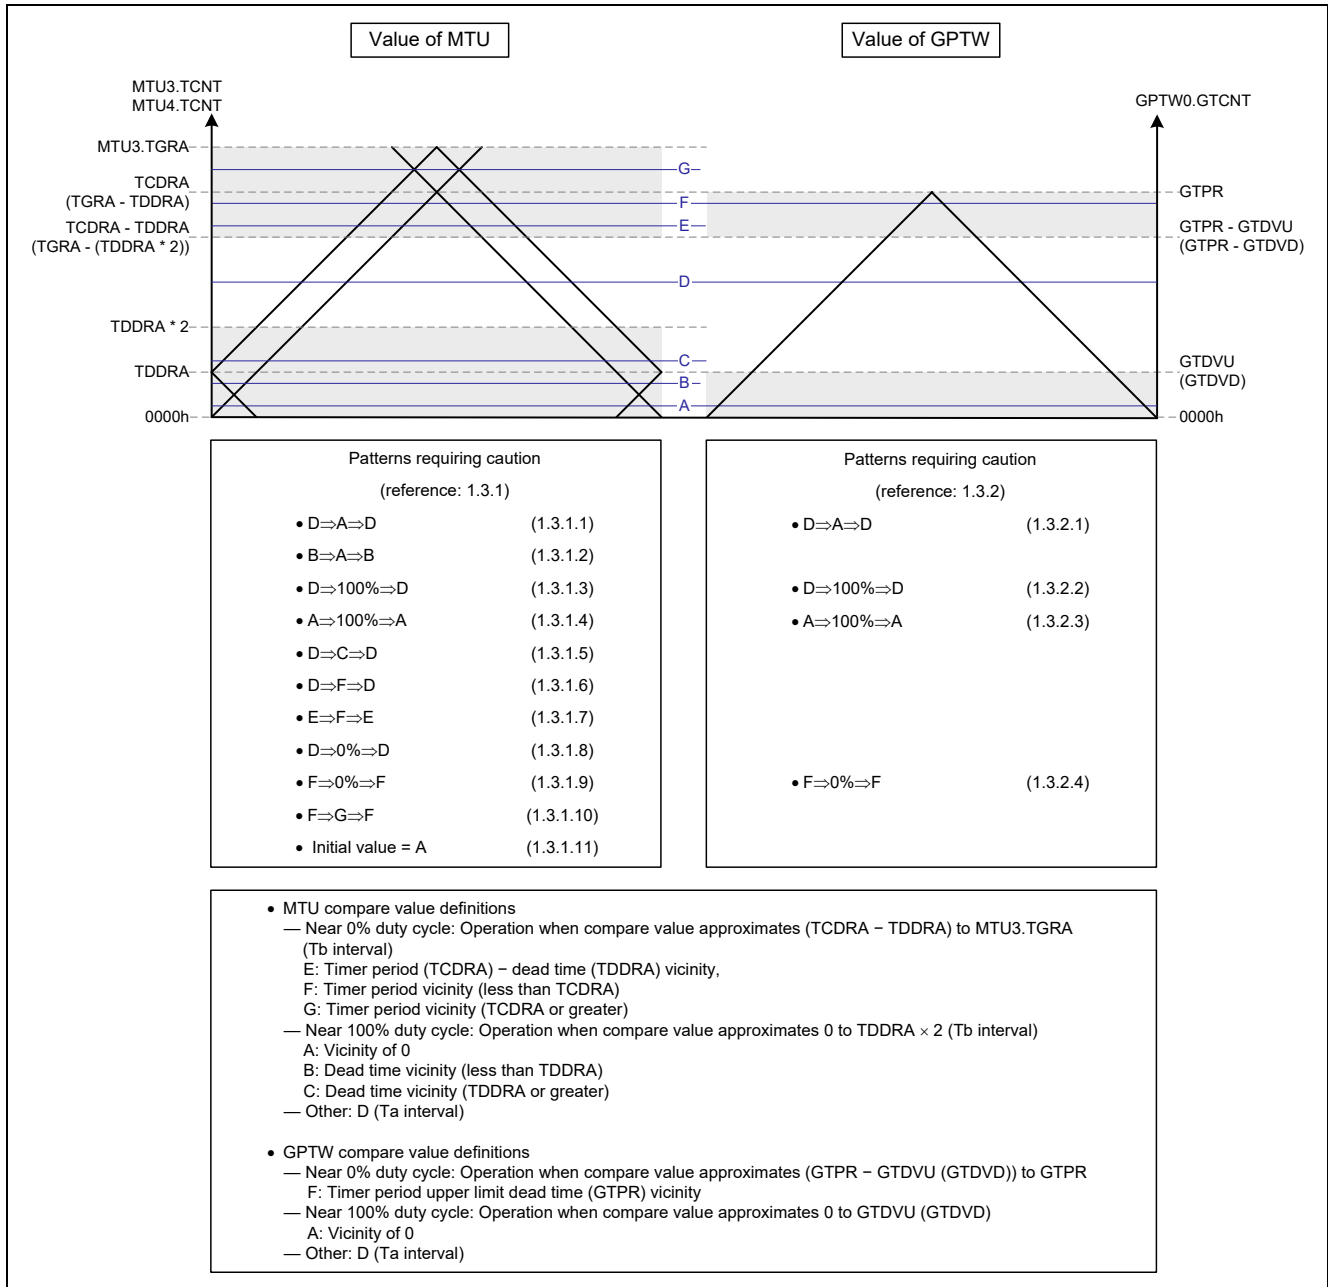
Value of MTU

Value of GPTW

MTU3.TCNT
MTU4.TCNT

GPTW0.GTCNT

MTU3.TGRA

TCDRA
(TGRA - TDDRA)

TCDRA - TDDRA
(TGRA - (TDDRA * 2))

TDDRA * 2

TDDRA

0000h

G
F
E
D
C
B
A

GTPR

GTPR - GTDVU
(GTPR - GTDVD)

GTDVU
(GTDVD)

0000h

Patterns requiring caution
(reference: 1.3.1)

• D⇒A⇒D (1.3.1.1)
• B⇒A⇒B (1.3.1.2)
• D⇒100%⇒D (1.3.1.3)
• A⇒100%⇒A (1.3.1.4)
• D⇒C⇒D (1.3.1.5)
• D⇒F⇒D (1.3.1.6)
• E⇒F⇒E (1.3.1.7)
• D⇒0%⇒D (1.3.1.8)
• F⇒0%⇒F (1.3.1.9)
• F⇒G⇒F (1.3.1.10)
• Initial value = A (1.3.1.11)

Patterns requiring caution
(reference: 1.3.2)

• D⇒A⇒D (1.3.2.1)
• D⇒100%⇒D (1.3.2.2)
• A⇒100%⇒A (1.3.2.3)
• F⇒0%⇒F (1.3.2.4)

• MTU compare value definitions
— Near 0% duty cycle: Operation when compare value approximates (TCDRA − TDDRA) to MTU3.TGRA (Tb interval)
E: Timer period (TCDRA) − dead time (TDDRA) vicinity,
F: Timer period vicinity (less than TCDRA)
G: Timer period vicinity (TCDRA or greater)
— Near 100% duty cycle: Operation when compare value approximates 0 to TDDRA × 2 (Tb interval)
A: Vicinity of 0
B: Dead time vicinity (less than TDDRA)
C: Dead time vicinity (TDDRA or greater)
— Other: D (Ta interval)

• GPTW compare value definitions
— Near 0% duty cycle: Operation when compare value approximates (GTPR − GTDVU (GTDVD)) to GTPR
F: Timer period upper limit dead time (GTPR) vicinity
— Near 100% duty cycle: Operation when compare value approximates 0 to GTDVU (GTDVD)
A: Vicinity of 0
— Other: D (Ta interval)